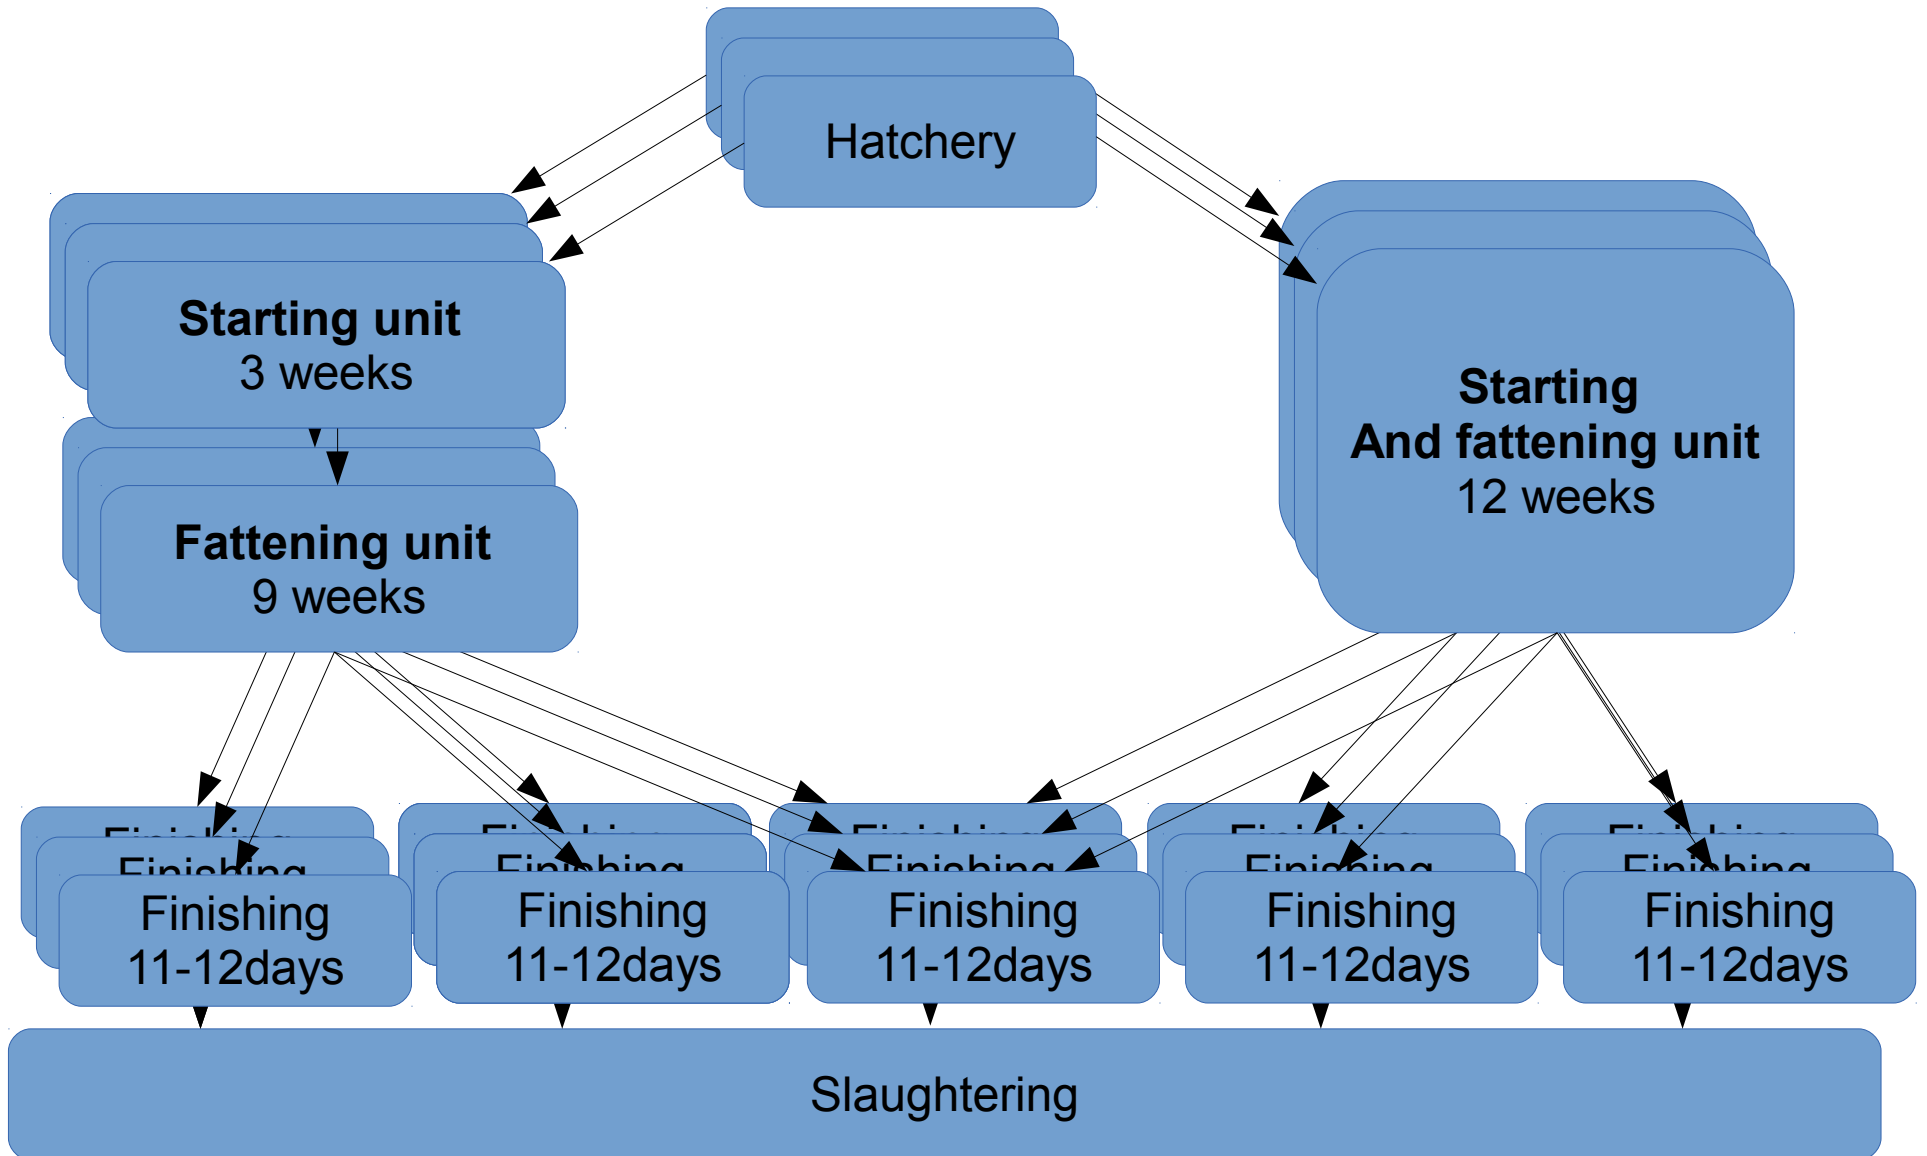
Hatchery

Starting unit
3 weeks

Fattening unit
9 weeks

Starting
And fattening unit
12 weeks

Finishing
Finishing
Finishing
11-12days

Finishing
Finishing
Finishing
11-12days

Finishing
Finishing
Finishing
11-12days

Finishing
Finishing
Finishing
11-12days

Finishing
Finishing
Finishing
11-12days

Slaughtering